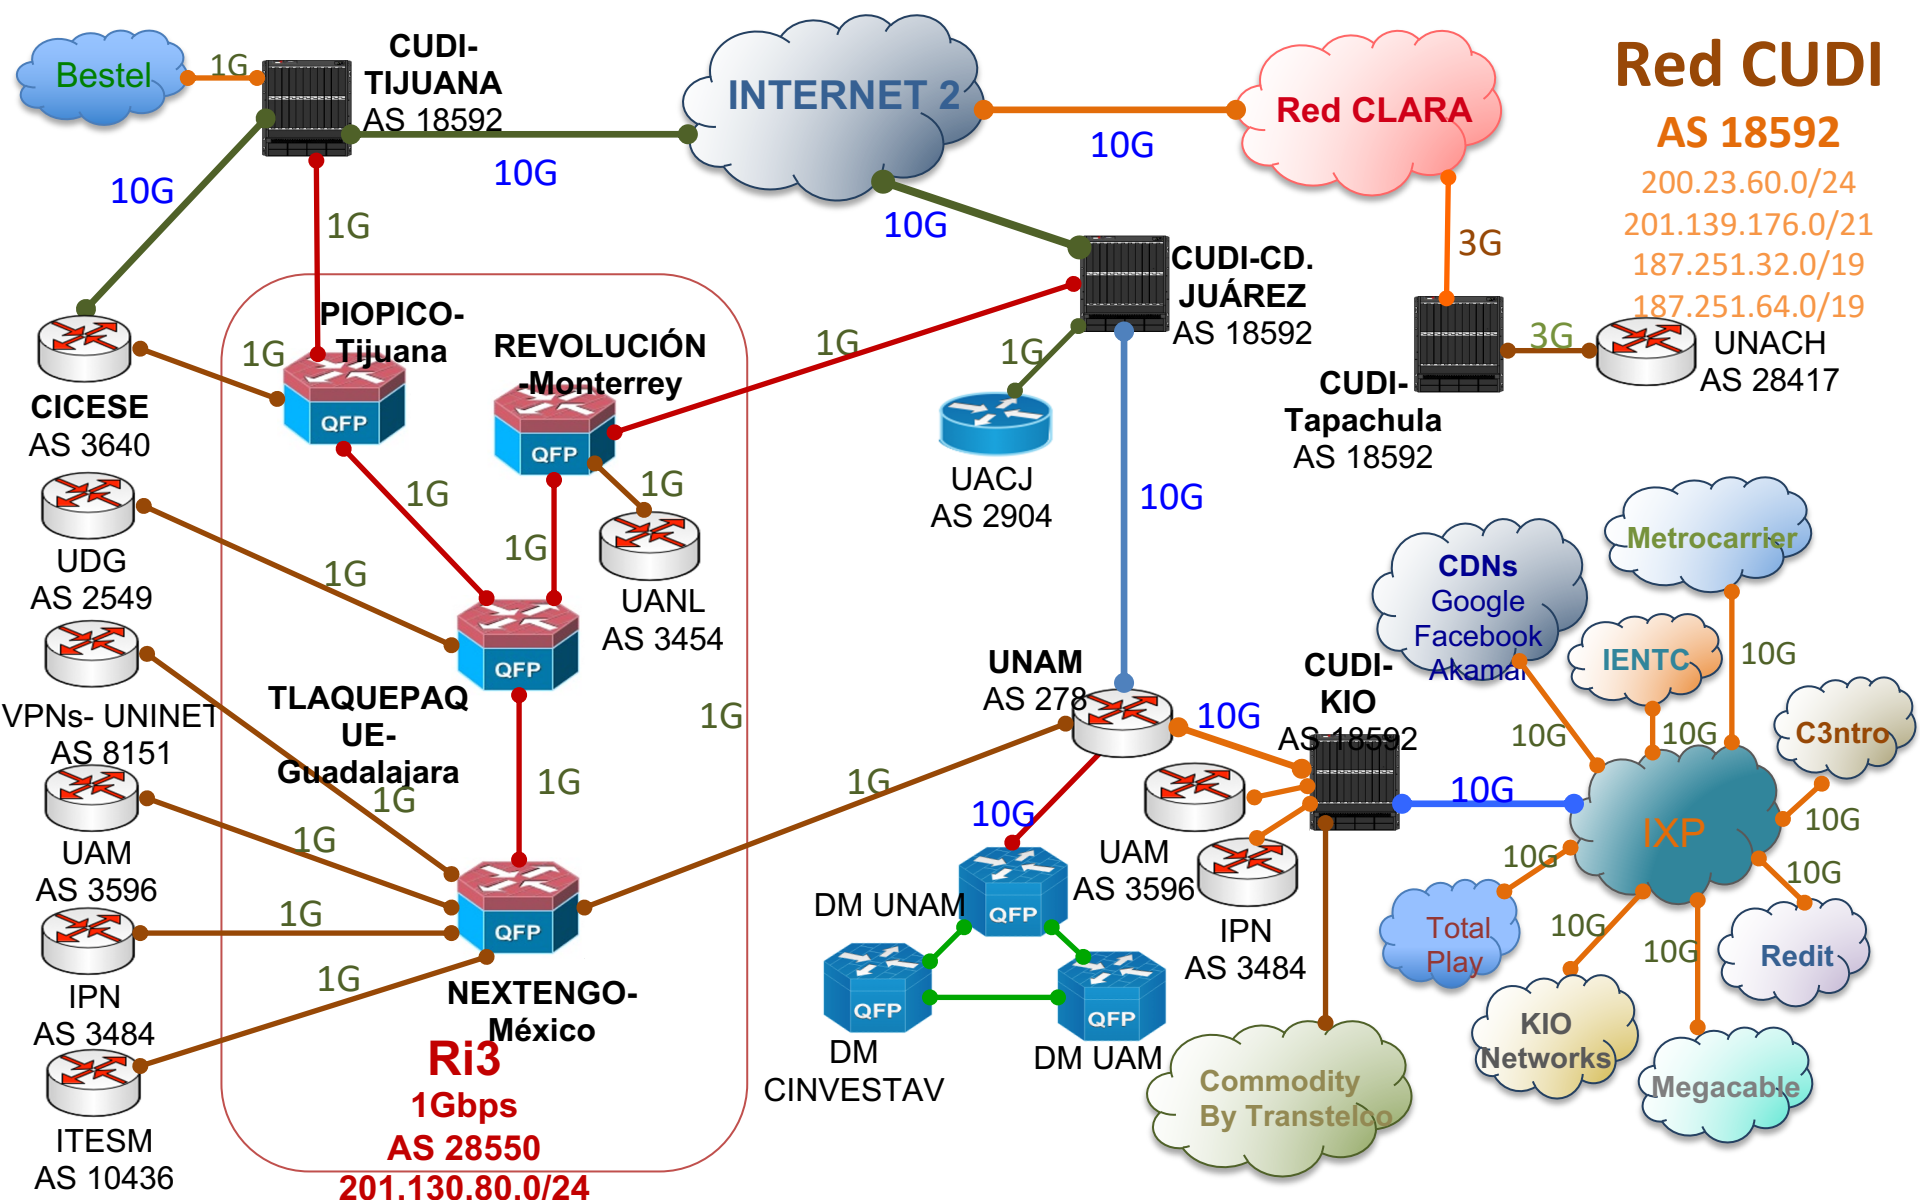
Red CUDI
AS 18592
200.23.60.0/24
201.139.176.0/21
187.251.32.0/19
187.251.64.0/19

Bestel
1G
CUDI-TIJUANA
AS 18592
INTERNET 2
10G
Red CLARA
10G
10G
1G
10G
CUDI-CD. JUÁREZ
AS 18592
3G
3G
UNACH
AS 28417
CUDI-Tapachula
AS 18592
PIOPICO-Tijuana
1G
REVOLUCIÓN -Monterrey
QFP
QFP
1G
1G
UACJ
AS 2904
CICESE
AS 3640
1G
1G
UANL
AS 3454
10G
UDG
AS 2549
1G
1G
QFP
Metrocarrier
CDNs
Google
Facebook
Akamai
VPNs- UNINET
AS 8151
TLAQUEPAQUE-Guadalajara
1G
UNAM
AS 278
CUDI-KIO
AS 18592
10G
IENTC
10G
10G
10G
C3ntro
1G
1G
1G
10G
10G
IXP
10G
UAM
AS 3596
1G
QFP
DM UNAM
QFP
UAM
AS 3596
10G
10G
1G
IPN
AS 3484
Total Play
10G
Redit
IPN
AS 3484
1G
QFP
QFP
IPN
AS 3484
10G
KIO Networks
NEXTENGO-México
DM CINVESTAV
DM UAM
Megacable
Commodity By Transtelco
ITESM
AS 10436
Ri3
1Gbps
AS 28550
201.130.80.0/24